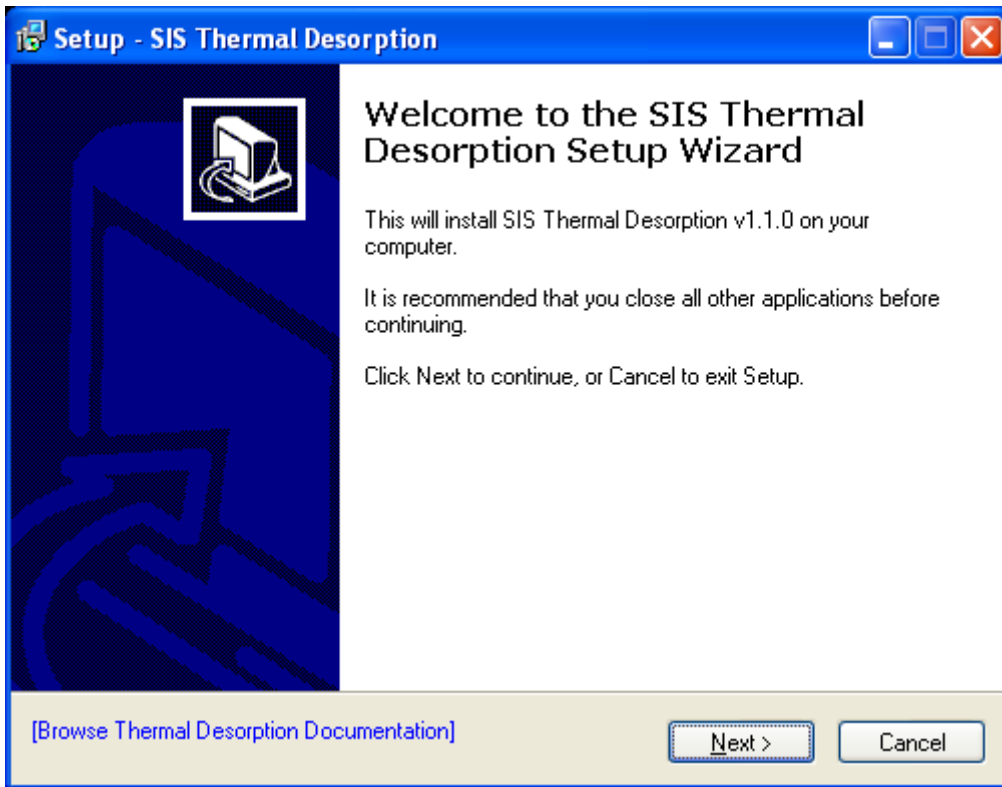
Setup - SIS Thermal Desorption

Welcome to the SIS Thermal Desorption Setup Wizard

This will install SIS Thermal Desorption v1.1.0 on your computer.

It is recommended that you close all other applications before continuing.

Click Next to continue, or Cancel to exit Setup.

[Browse Thermal Desorption Documentation]

Next >

Cancel